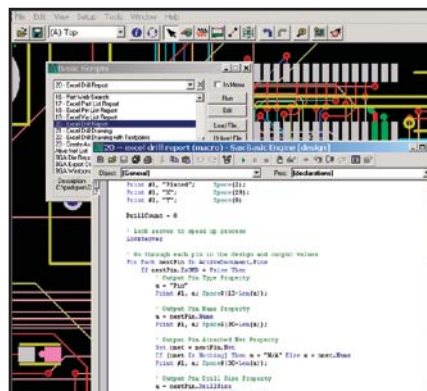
File Edit View Setup Tools Window Help

(A) Top

Basic Scripts

20 - Excel Drill Report

In Menu

16 - Part Web Search
17 - Excel Part List Report
18 - Excel Pin List Report
19 - Excel Net List Report
20 - Excel Drill Report
21 - Excel Drill Drawing
22 - Excel Drill Drawing with Templates
23 - Create Ac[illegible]
Allow bad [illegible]
BGA Bin Rep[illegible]
BGA Export Co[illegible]
BGA Window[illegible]

Description:
C:\padspwr\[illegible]

Run
Edit
Load File
Move File

20 -- excel drill report (macro) - Sax Basic Engine [design]

Object: (General)
Proc: (declarations)

Print #1, "Plated"; Space(2);
Print #1, "X"; Space(19);
Print #1, "Y"; Space(9)

DrillCount = 0

' Lock server to speed up process
LockServer

' Go through each pin in the design and output values
For Each nextPin In ActiveDocument.Pins
If nextPin.IsSMD = False Then
' Output Pin Type Property
a = "Pin"
Print #1, a; Space(12-Len(a));

' Output Pin Name Property
a = nextPin.Name
Print #1, a; Space(20-Len(a));

' Output Pin Attached Net Property
Set cnet = nextPin.Net
If (cnet Is Nothing) Then a = "N/A" Else a = cnet.Name
Print #1, a; Space(20-Len(a));

' Output Pin Drill Size Property
a = nextPin.DrillSize